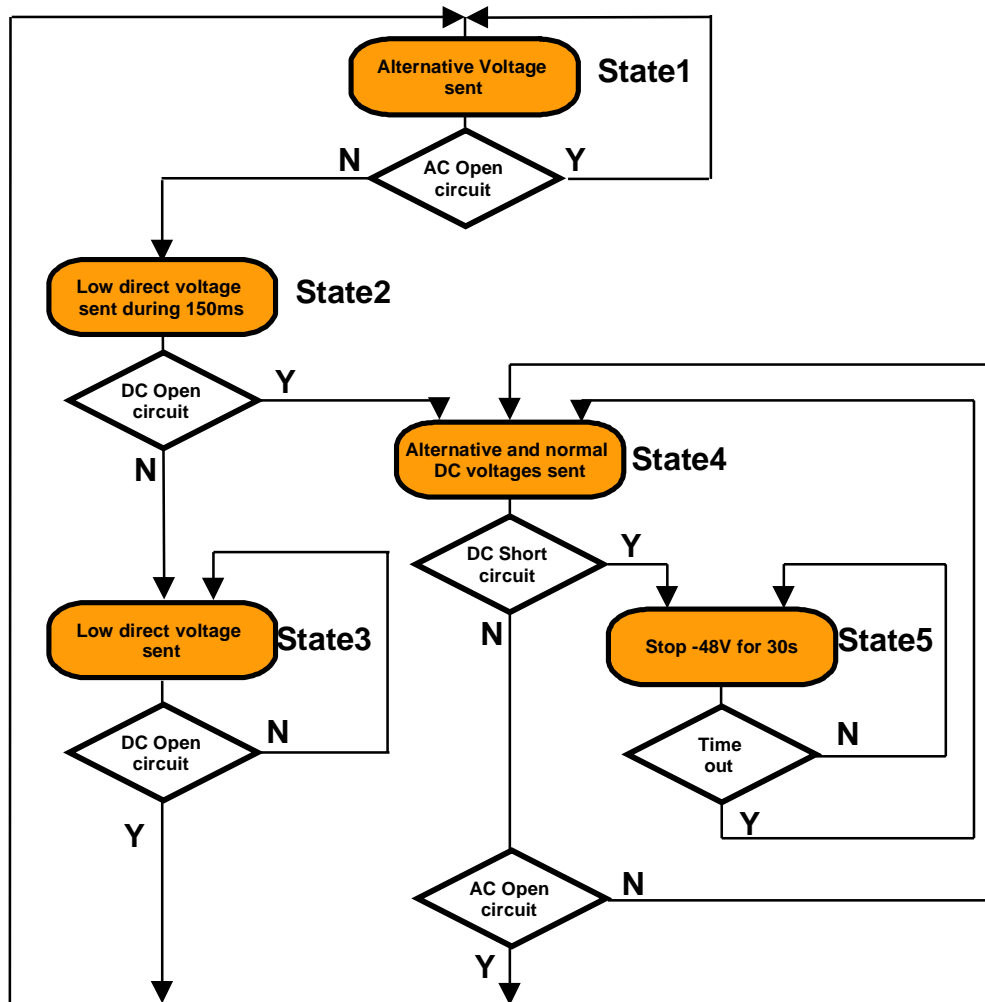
Alternative Voltage sent

State1

N

AC Open circuit

Y

Low direct voltage sent during 150ms

State2

DC Open circuit

Y

N

Alternative and normal DC voltages sent

State4

DC Short circuit

Y

N

Low direct voltage sent

State3

Stop -48V for 30s

State5

DC Open circuit

N

Time out

N

Y

Y

AC Open circuit

N

Y